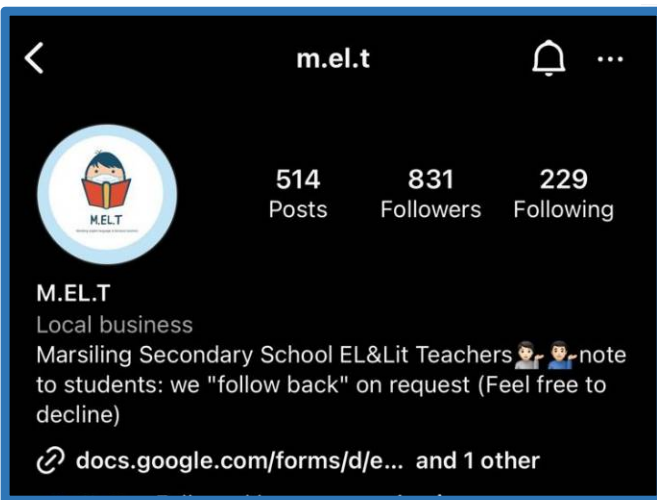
m.el.t

M.EL.T
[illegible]

514
Posts

831
Followers

229
Following

M.EL.T
Local business
Marsiling Secondary School EL&Lit Teachers💁🏻‍♂️💁🏻‍♂️note to students: we "follow back" on request (Feel free to decline)

docs.google.com/forms/d/e... and 1 other